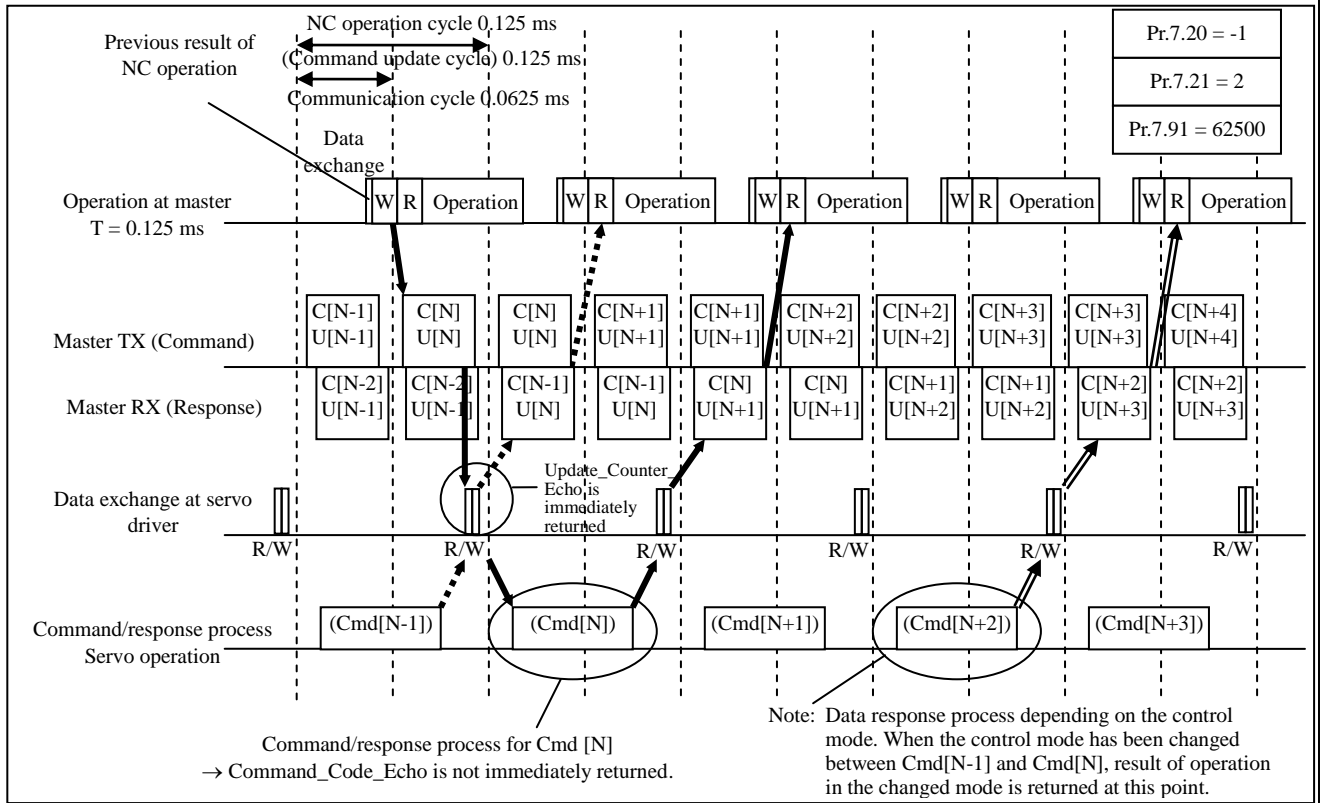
NC operation cycle 0.125 ms

(Command update cycle) 0.125 ms

Communication cycle 0.0625 ms

Previous result of NC operation

Data exchange

Pr.7.20 = -1

Pr.7.21 = 2

Pr.7.91 = 62500

Operation at master
T = 0.125 ms

W R Operation

W R Operation

W R Operation

W R Operation

W R Operation

Master TX (Command)

C[N-1] U[N-1]

C[N] U[N]

C[N] U[N]

C[N+1] U[N+1]

C[N+1] U[N+1]

C[N+2] U[N+2]

C[N+2] U[N+2]

C[N+3] U[N+3]

C[N+3] U[N+3]

C[N+4] U[N+4]

Master RX (Response)

C[N-2] U[N-1]

C[N-2] U[N-1]

C[N-1] U[N]

C[N-1] U[N]

C[N] U[N+1]

C[N] U[N+1]

C[N+1] U[N+2]

C[N+1] U[N+2]

C[N+2] U[N+3]

C[N+2] U[N+3]

Data exchange at servo driver

Update_Counter_Echo is immediately returned

R/W

R/W

R/W

R/W

R/W

R/W

Command/response process
Servo operation

(Cmd[N-1])

(Cmd[N])

(Cmd[N+1])

(Cmd[N+2])

(Cmd[N+3])

Command/response process for Cmd [N]
→ Command_Code_Echo is not immediately returned.

Note: Data response process depending on the control mode. When the control mode has been changed between Cmd[N-1] and Cmd[N], result of operation in the changed mode is returned at this point.